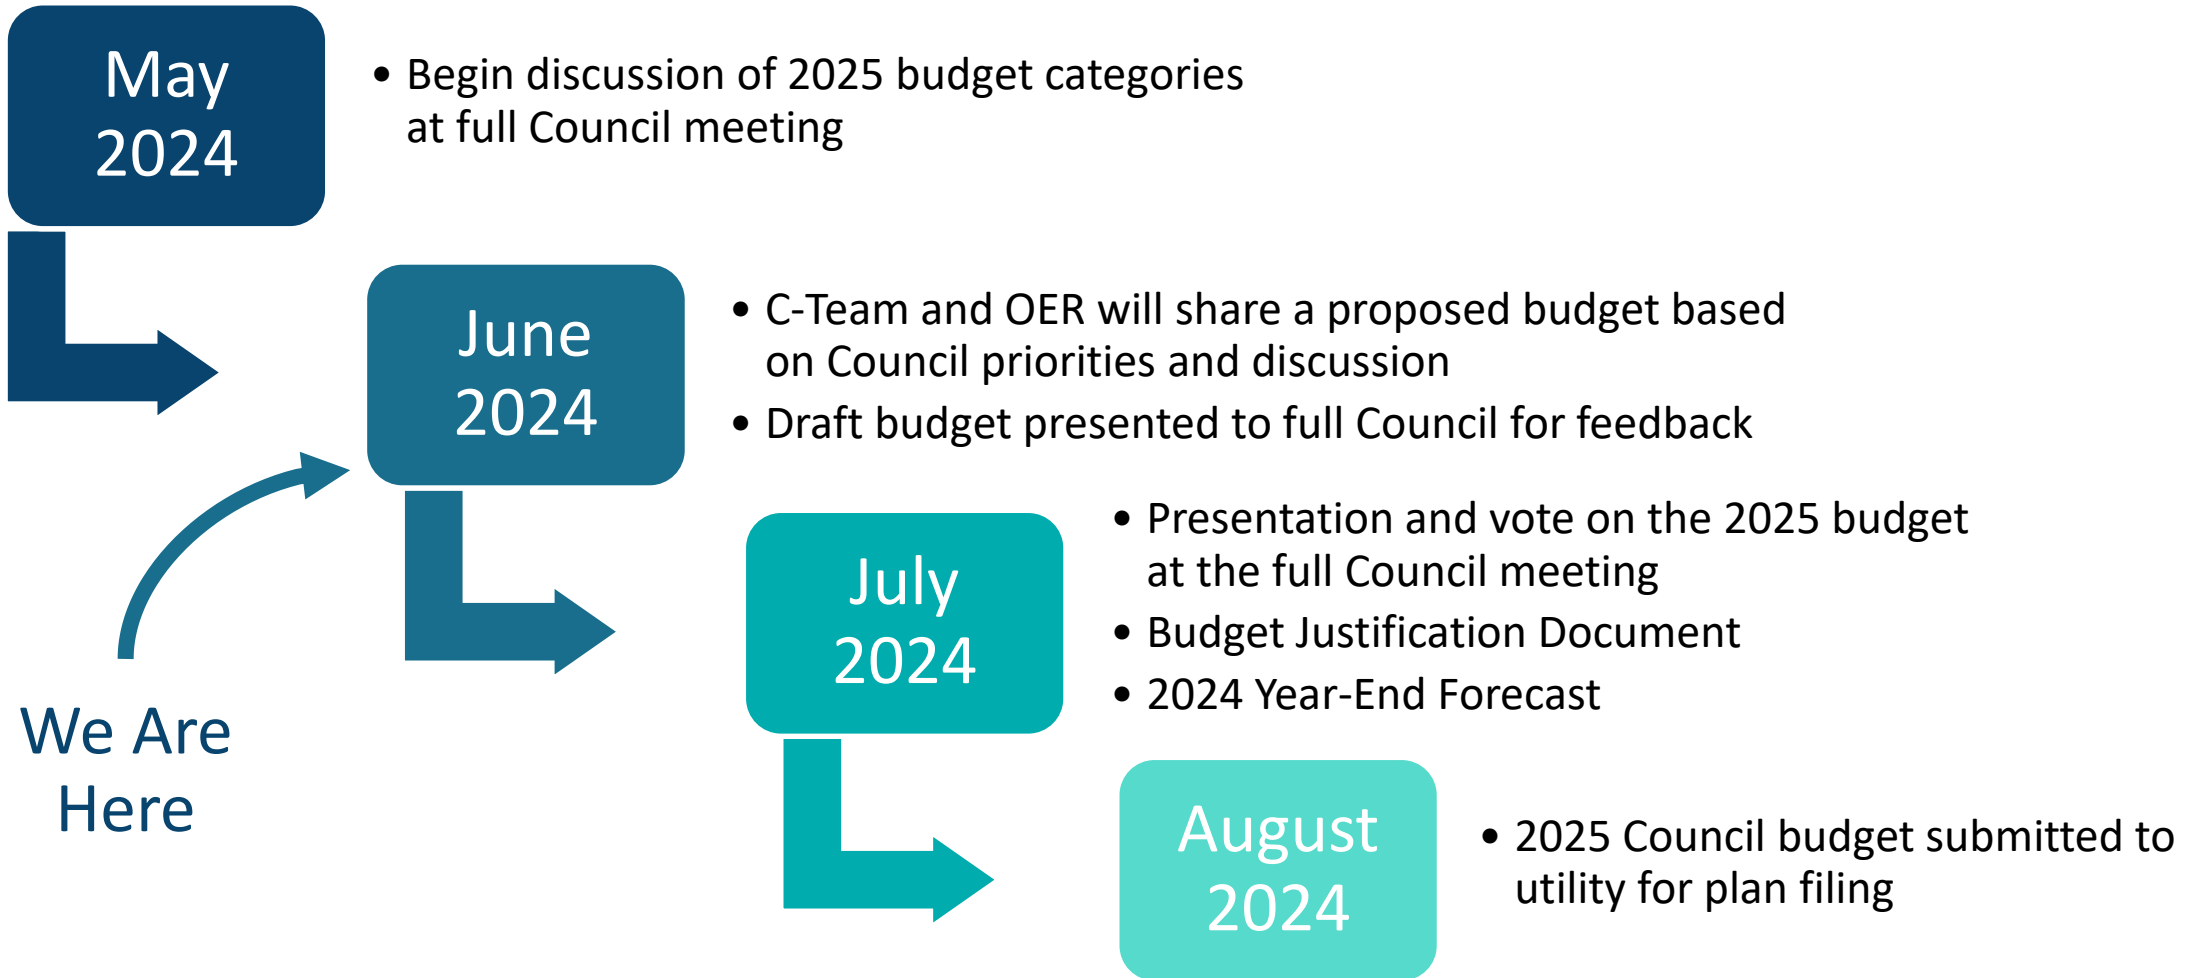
May 2024

- Begin discussion of 2025 budget categories at full Council meeting

June 2024

- C-Team and OER will share a proposed budget based on Council priorities and discussion
- Draft budget presented to full Council for feedback

We Are Here

July 2024

- Presentation and vote on the 2025 budget at the full Council meeting
- Budget Justification Document
- 2024 Year-End Forecast

August 2024

- 2025 Council budget submitted to utility for plan filing